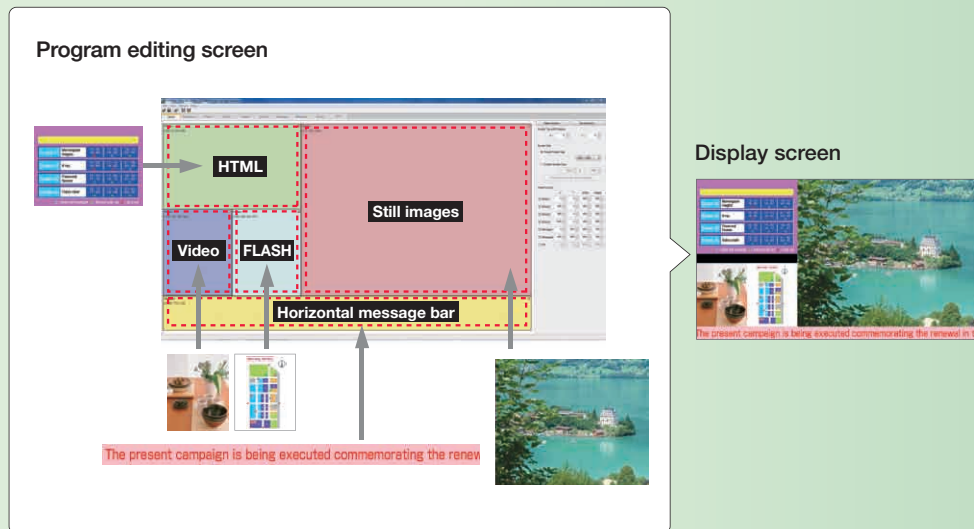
Program editing screen

HTML

Still images

Video

FLASH

Horizontal message bar

The present campaign is being executed commemorating the renew

Display screen

The present campaign is being executed commemorating the renewal in t